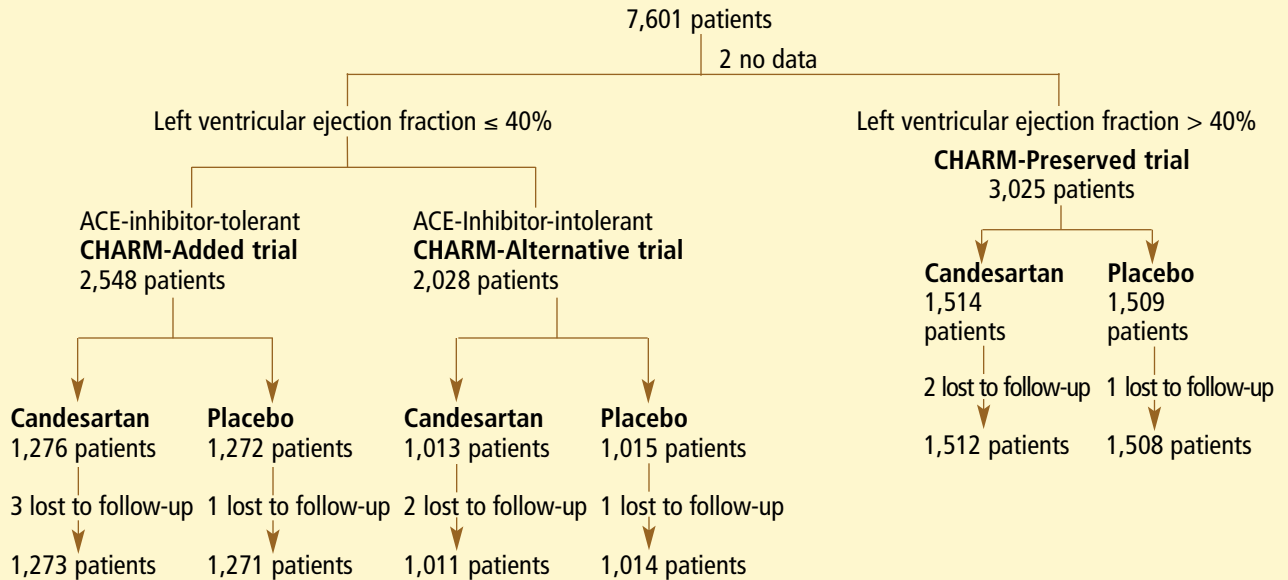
7,601 patients

2 no data

Left ventricular ejection fraction ≤ 40%

Left ventricular ejection fraction > 40%

**CHARM-Preserved trial**
3,025 patients

ACE-inhibitor-tolerant
**CHARM-Added trial**
2,548 patients

ACE-Inhibitor-intolerant
**CHARM-Alternative trial**
2,028 patients

**Candesartan**
1,514 patients

2 lost to follow-up

1,512 patients

**Placebo**
1,509 patients

1 lost to follow-up

1,508 patients

**Candesartan**
1,276 patients

3 lost to follow-up

1,273 patients

**Placebo**
1,272 patients

1 lost to follow-up

1,271 patients

**Candesartan**
1,013 patients

2 lost to follow-up

1,011 patients

**Placebo**
1,015 patients

1 lost to follow-up

1,014 patients